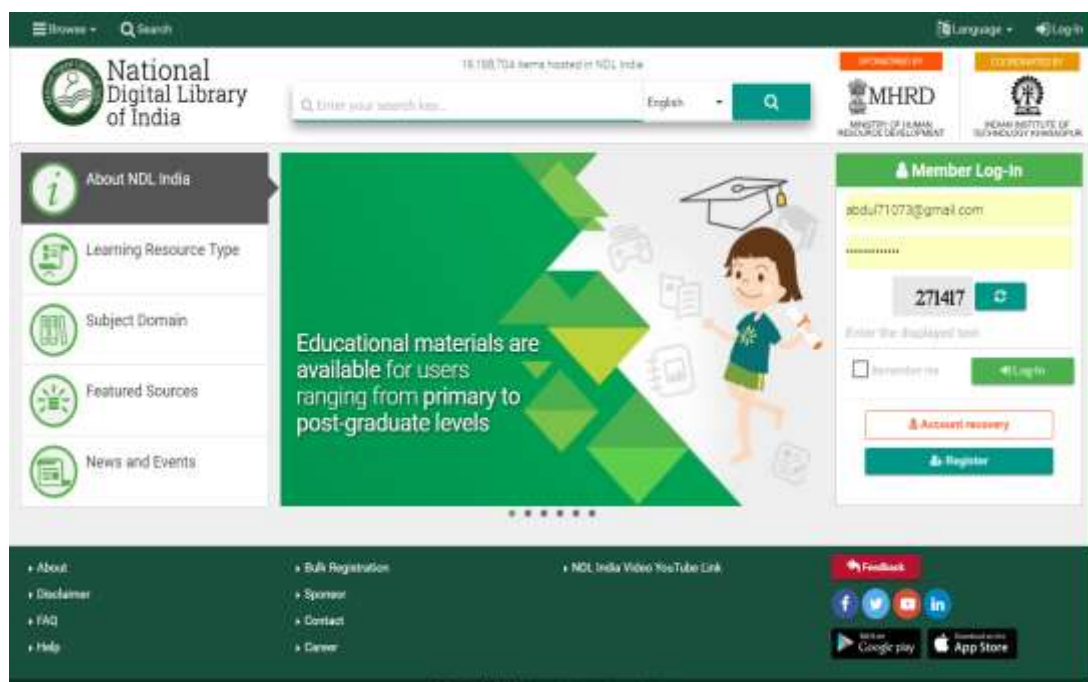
Browse Search

Language Log In

National Digital Library of India

18,188,704 items hosted in NDL India

Enter your search key...

English

SPONSORED BY

MHRD

MINISTRY OF HUMAN RESOURCE DEVELOPMENT

COORDINATED BY

INDIAN INSTITUTE OF TECHNOLOGY KHARAGPUR

About NDL India

Learning Resource Type

Subject Domain

Featured Sources

News and Events

Educational materials are available for users ranging from primary to post-graduate levels

Member Log-In

abdul71073@gmail.com

..............

271417

Enter the displayed text

Remember me

Log In

Account recovery

Register

About

Disclaimer

FAQ

Help

Bulk Registration

Sponsor

Contact

Career

NDL India Video YouTube Link

Feedback

Get it on Google play

Download on the App Store